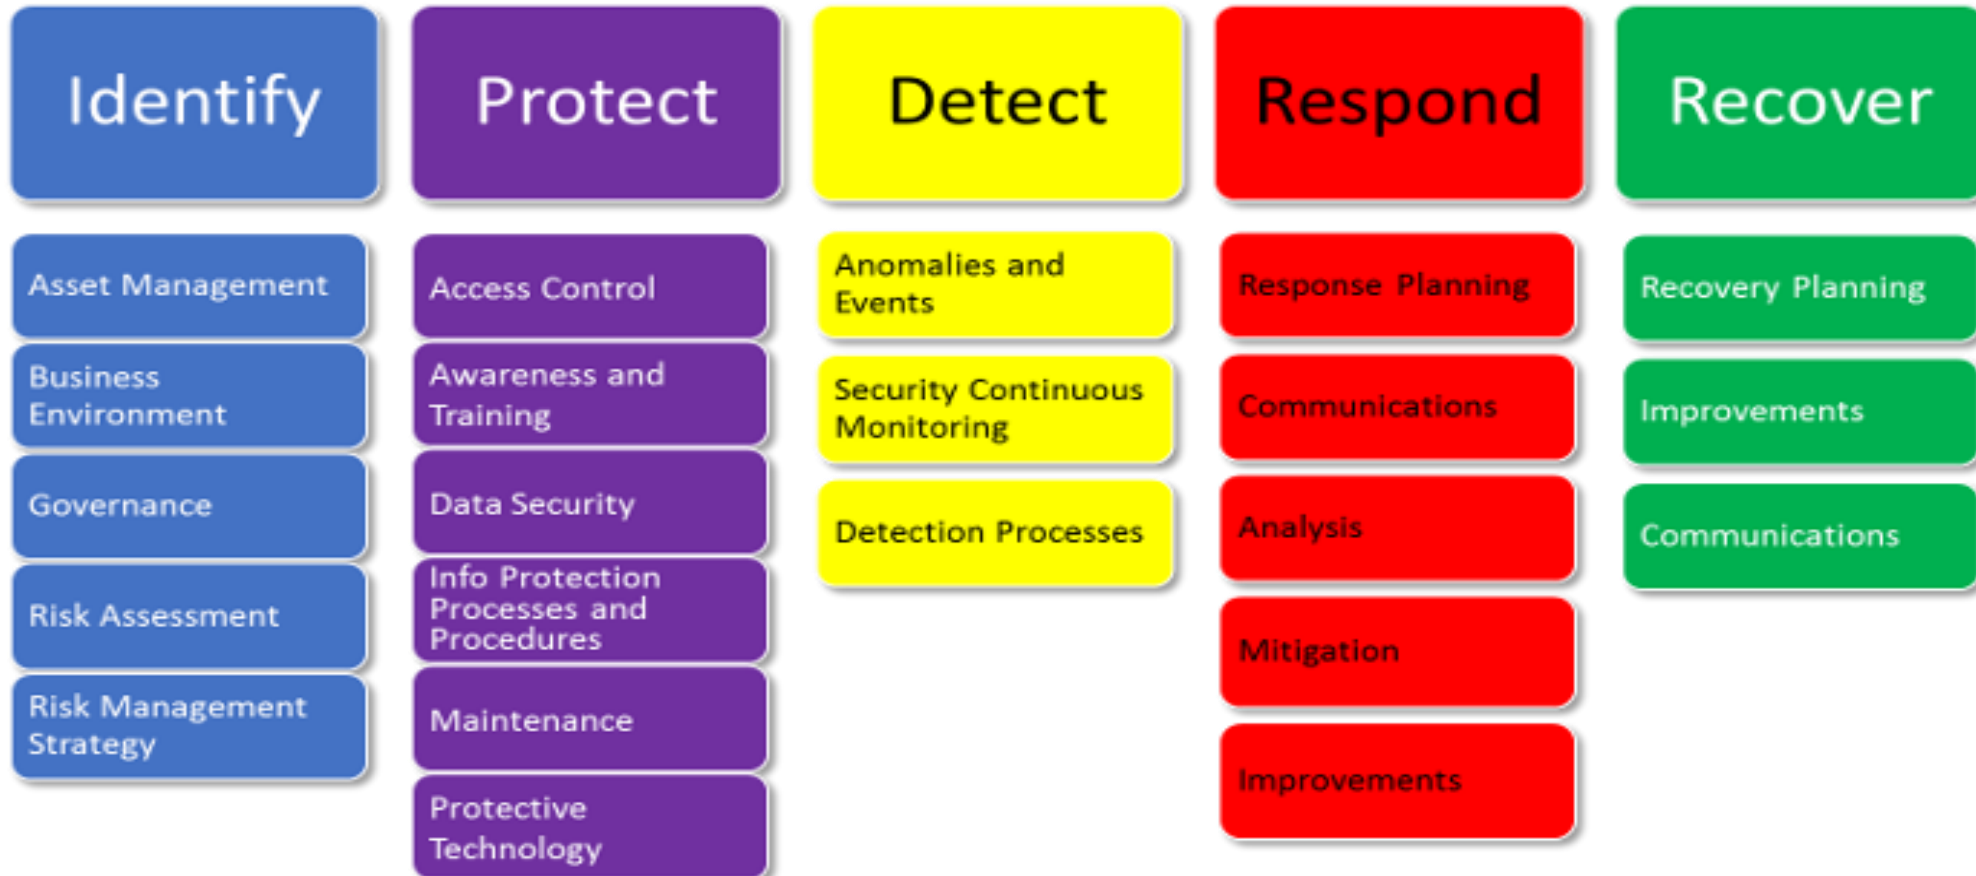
Identify

Asset Management

Business Environment

Governance

Risk Assessment

Risk Management Strategy

Protect

Access Control

Awareness and Training

Data Security

Info Protection Processes and Procedures

Maintenance

Protective Technology

Detect

Anomalies and Events

Security Continuous Monitoring

Detection Processes

Respond

Response Planning

Communications

Analysis

Mitigation

Improvements

Recover

Recovery Planning

Improvements

Communications